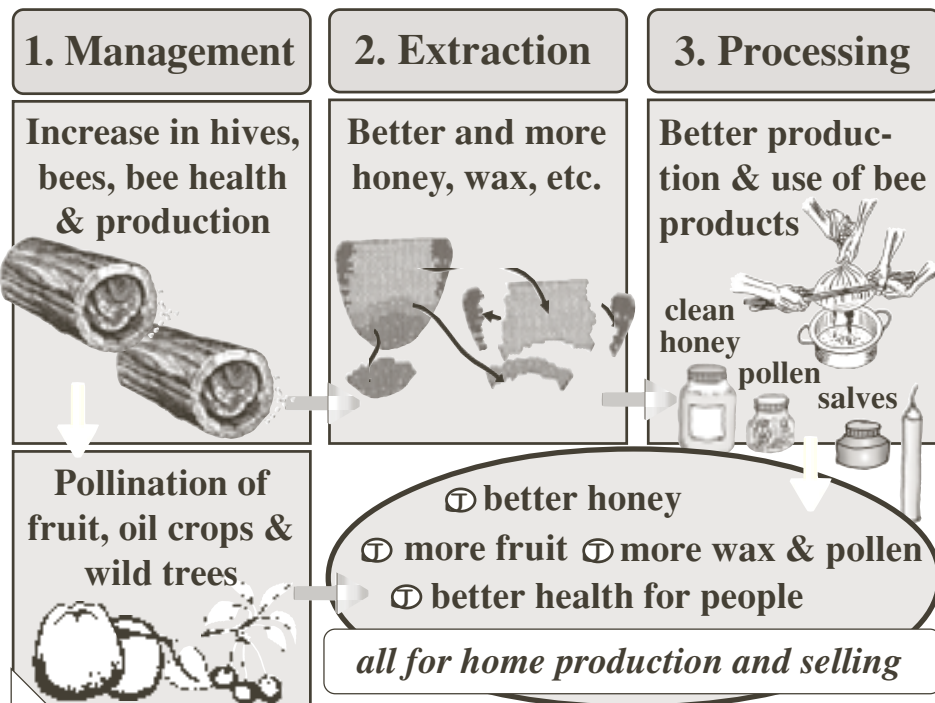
1. Management

2. Extraction

3. Processing

Increase in hives, bees, bee health & production

Better and more honey, wax, etc.

Better production & use of bee products

clean honey

pollen

salves

Pollination of fruit, oil crops & wild trees

ⓣ better honey

ⓣ more fruit ⓣ more wax & pollen

ⓣ better health for people

all for home production and selling